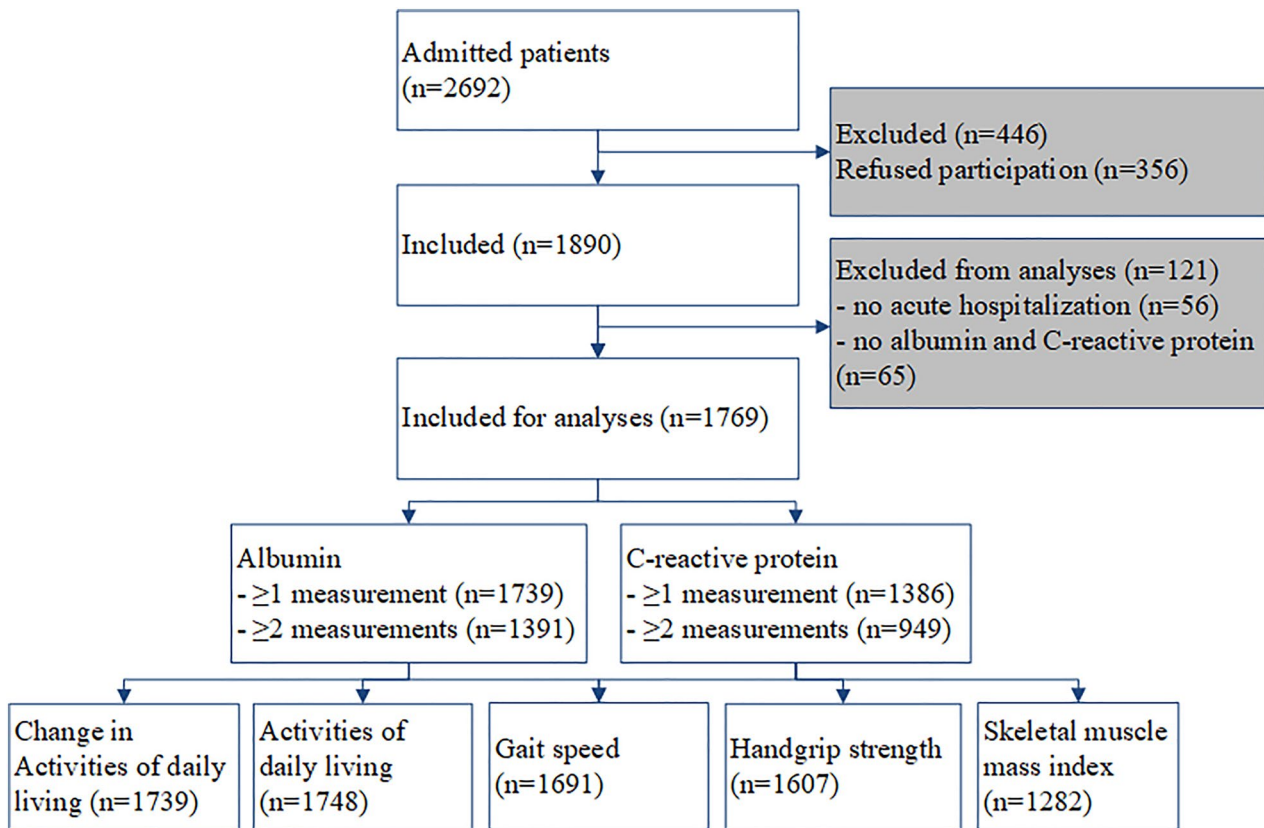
Admitted patients (n=2692)

Excluded (n=446)
Refused participation (n=356)

Included (n=1890)

Excluded from analyses (n=121)
- no acute hospitalization (n=56)
- no albumin and C-reactive protein (n=65)

Included for analyses (n=1769)

Albumin
- ≥1 measurement (n=1739)
- ≥2 measurements (n=1391)

C-reactive protein
- ≥1 measurement (n=1386)
- ≥2 measurements (n=949)

Change in Activities of daily living (n=1739)

Activities of daily living (n=1748)

Gait speed (n=1691)

Handgrip strength (n=1607)

Skeletal muscle mass index (n=1282)